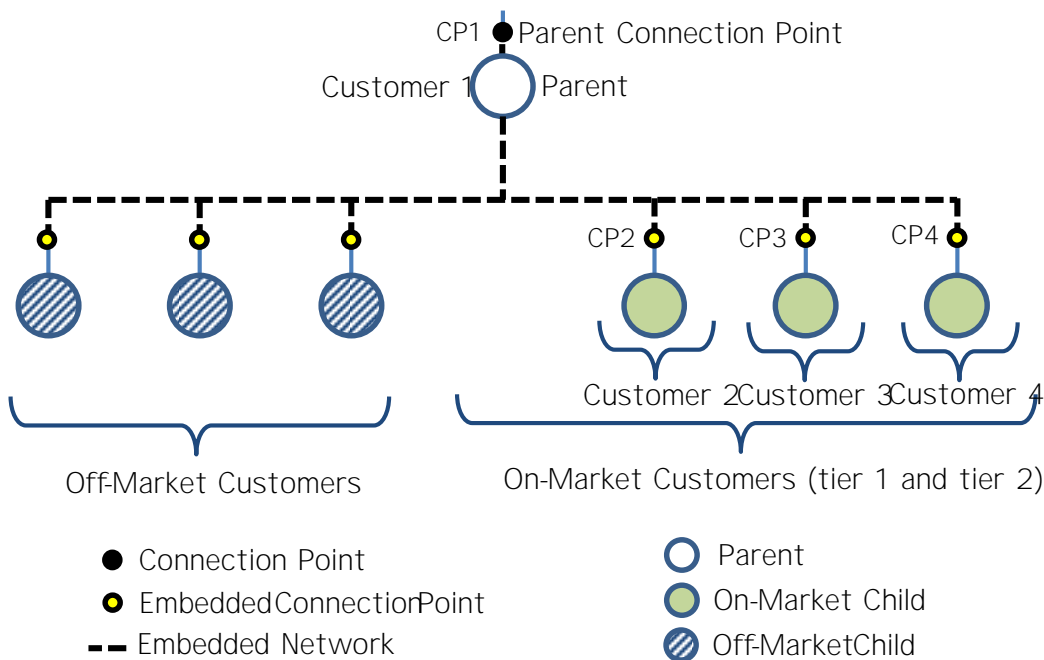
CP1 Parent Connection Point

Customer 1 Parent

CP2 CP3 CP4

Customer 2 Customer 3 Customer 4

Off-Market Customers

On-Market Customers (tier 1 and tier 2)

Connection Point

EmbeddedConnectionPoint

Embedded Network

Parent

On-Market Child

Off-MarketChild